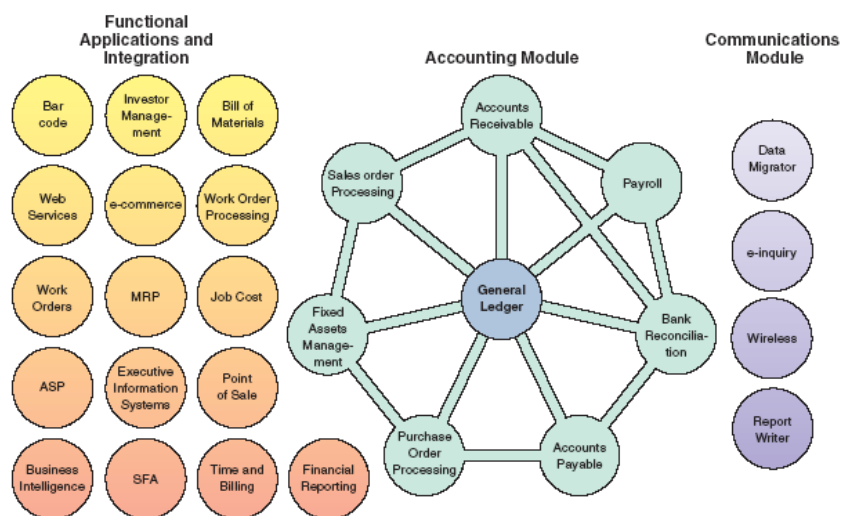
Functional Applications and Integration

Bar code

Investor Management

Bill of Materials

Web Services

e-commerce

Work Order Processing

Work Orders

MRP

Job Cost

ASP

Executive Information Systems

Point of Sale

Business Intelligence

SFA

Time and Billing

Financial Reporting

Accounting Module

Accounts Receivable

Sales order Processing

Payroll

General Ledger

Fixed Assets Management

Bank Reconciliation

Purchase Order Processing

Accounts Payable

Communications Module

Data Migrator

e-inquiry

Wireless

Report Writer